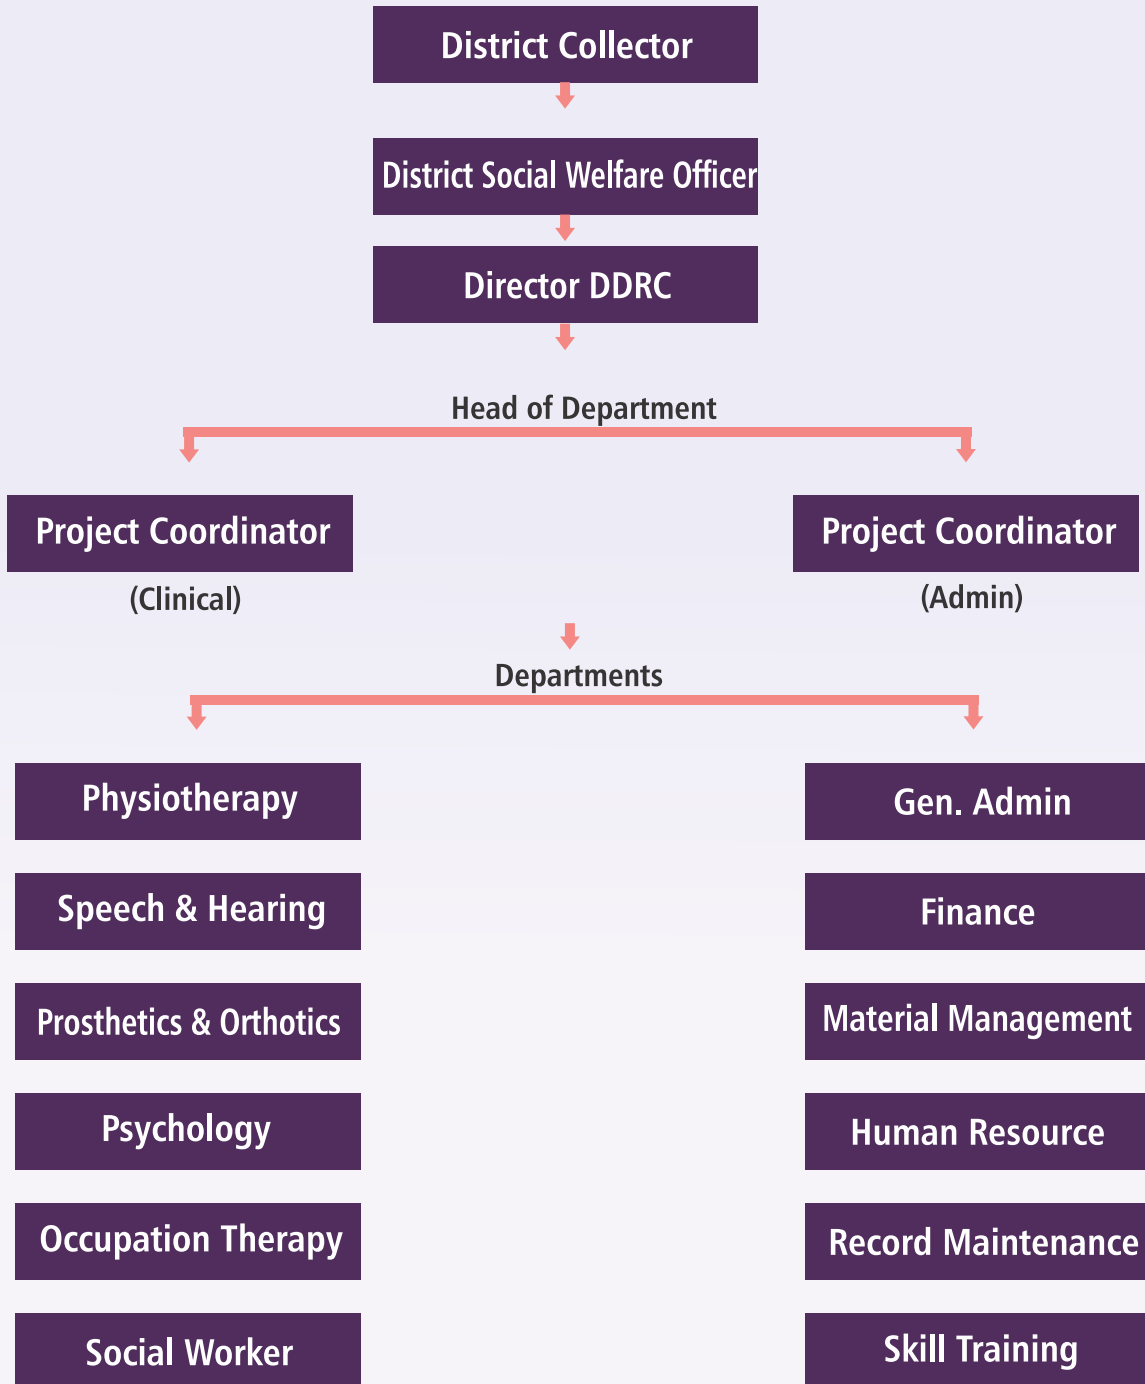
District Collector

District Social Welfare Officer

Director DDRC

Head of Department

Project Coordinator
(Clinical)

Project Coordinator
(Admin)

Departments

Physiotherapy

Speech & Hearing

Prosthetics & Orthotics

Psychology

Occupation Therapy

Social Worker

Gen. Admin

Finance

Material Management

Human Resource

Record Maintenance

Skill Training